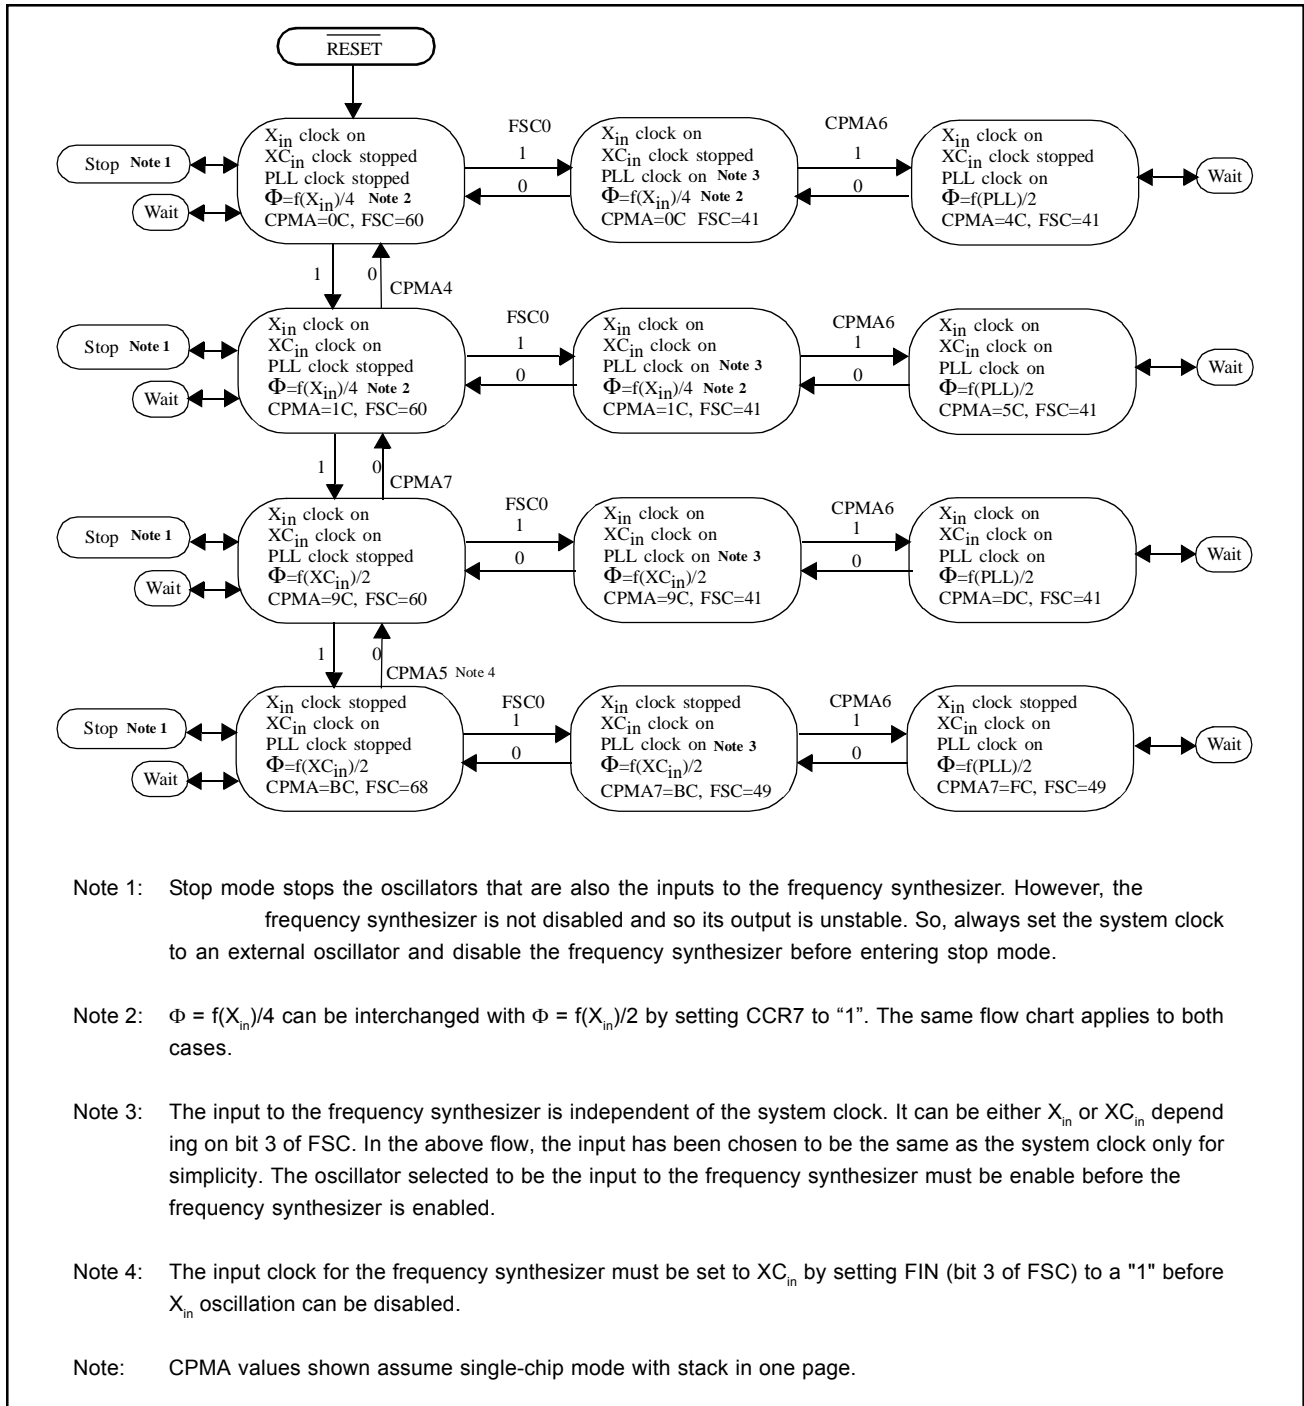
$\overline{\text{RESET}}$

Stop Note 1

Wait

$X_{in}$ clock on
$XC_{in}$ clock stopped
PLL clock stopped
$\Phi$=f($X_{in}$)/4 Note 2
CPMA=0C, FSC=60

FSC0
1
0

$X_{in}$ clock on
$XC_{in}$ clock stopped
PLL clock on Note 3
$\Phi$=f($X_{in}$)/4 Note 2
CPMA=0C FSC=41

CPMA6
1
0

$X_{in}$ clock on
$XC_{in}$ clock stopped
PLL clock on
$\Phi$=f(PLL)/2
CPMA=4C, FSC=41

Wait

1
0
CPMA4

Stop Note 1

Wait

$X_{in}$ clock on
$XC_{in}$ clock on
PLL clock stopped
$\Phi$=f($X_{in}$)/4 Note 2
CPMA=1C, FSC=60

FSC0
1
0

$X_{in}$ clock on
$XC_{in}$ clock on
PLL clock on Note 3
$\Phi$=f($X_{in}$)/4 Note 2
CPMA=1C, FSC=41

CPMA6
1
0

$X_{in}$ clock on
$XC_{in}$ clock on
PLL clock on
$\Phi$=f(PLL)/2
CPMA=5C, FSC=41

Wait

1
0
CPMA7

Stop Note 1

Wait

$X_{in}$ clock on
$XC_{in}$ clock on
PLL clock stopped
$\Phi$=f($XC_{in}$)/2
CPMA=9C, FSC=60

FSC0
1
0

$X_{in}$ clock on
$XC_{in}$ clock on
PLL clock on Note 3
$\Phi$=f($XC_{in}$)/2
CPMA=9C, FSC=41

CPMA6
1
0

$X_{in}$ clock on
$XC_{in}$ clock on
PLL clock on
$\Phi$=f(PLL)/2
CPMA=DC, FSC=41

Wait

1
0
CPMA5 Note 4

Stop Note 1

Wait

$X_{in}$ clock stopped
$XC_{in}$ clock on
PLL clock stopped
$\Phi$=f($XC_{in}$)/2
CPMA=BC, FSC=68

FSC0
1
0

$X_{in}$ clock stopped
$XC_{in}$ clock on
PLL clock on Note 3
$\Phi$=f($XC_{in}$)/2
CPMA7=BC, FSC=49

CPMA6
1
0

$X_{in}$ clock stopped
$XC_{in}$ clock on
PLL clock on
$\Phi$=f(PLL)/2
CPMA7=FC, FSC=49

Wait

Note 1: Stop mode stops the oscillators that are also the inputs to the frequency synthesizer. However, the frequency synthesizer is not disabled and so its output is unstable. So, always set the system clock to an external oscillator and disable the frequency synthesizer before entering stop mode.

Note 2: $\Phi$ = f($X_{in}$)/4 can be interchanged with $\Phi$ = f($X_{in}$)/2 by setting CCR7 to "1". The same flow chart applies to both cases.

Note 3: The input to the frequency synthesizer is independent of the system clock. It can be either $X_{in}$ or $XC_{in}$ depend ing on bit 3 of FSC. In the above flow, the input has been chosen to be the same as the system clock only for simplicity. The oscillator selected to be the input to the frequency synthesizer must be enable before the frequency synthesizer is enabled.

Note 4: The input clock for the frequency synthesizer must be set to $XC_{in}$ by setting FIN (bit 3 of FSC) to a "1" before $X_{in}$ oscillation can be disabled.

Note: CPMA values shown assume single-chip mode with stack in one page.